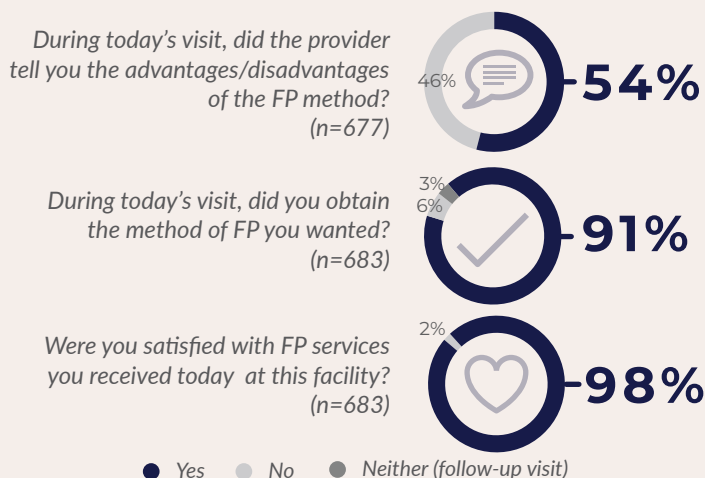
During today's visit, did the provider tell you the advantages/disadvantages of the FP method? (n=677)

46%

54%

During today's visit, did you obtain the method of FP you wanted? (n=683)

3%

6%

91%

Were you satisfied with FP services you received today at this facility? (n=683)

2%

98%

Yes No Neither (follow-up visit)